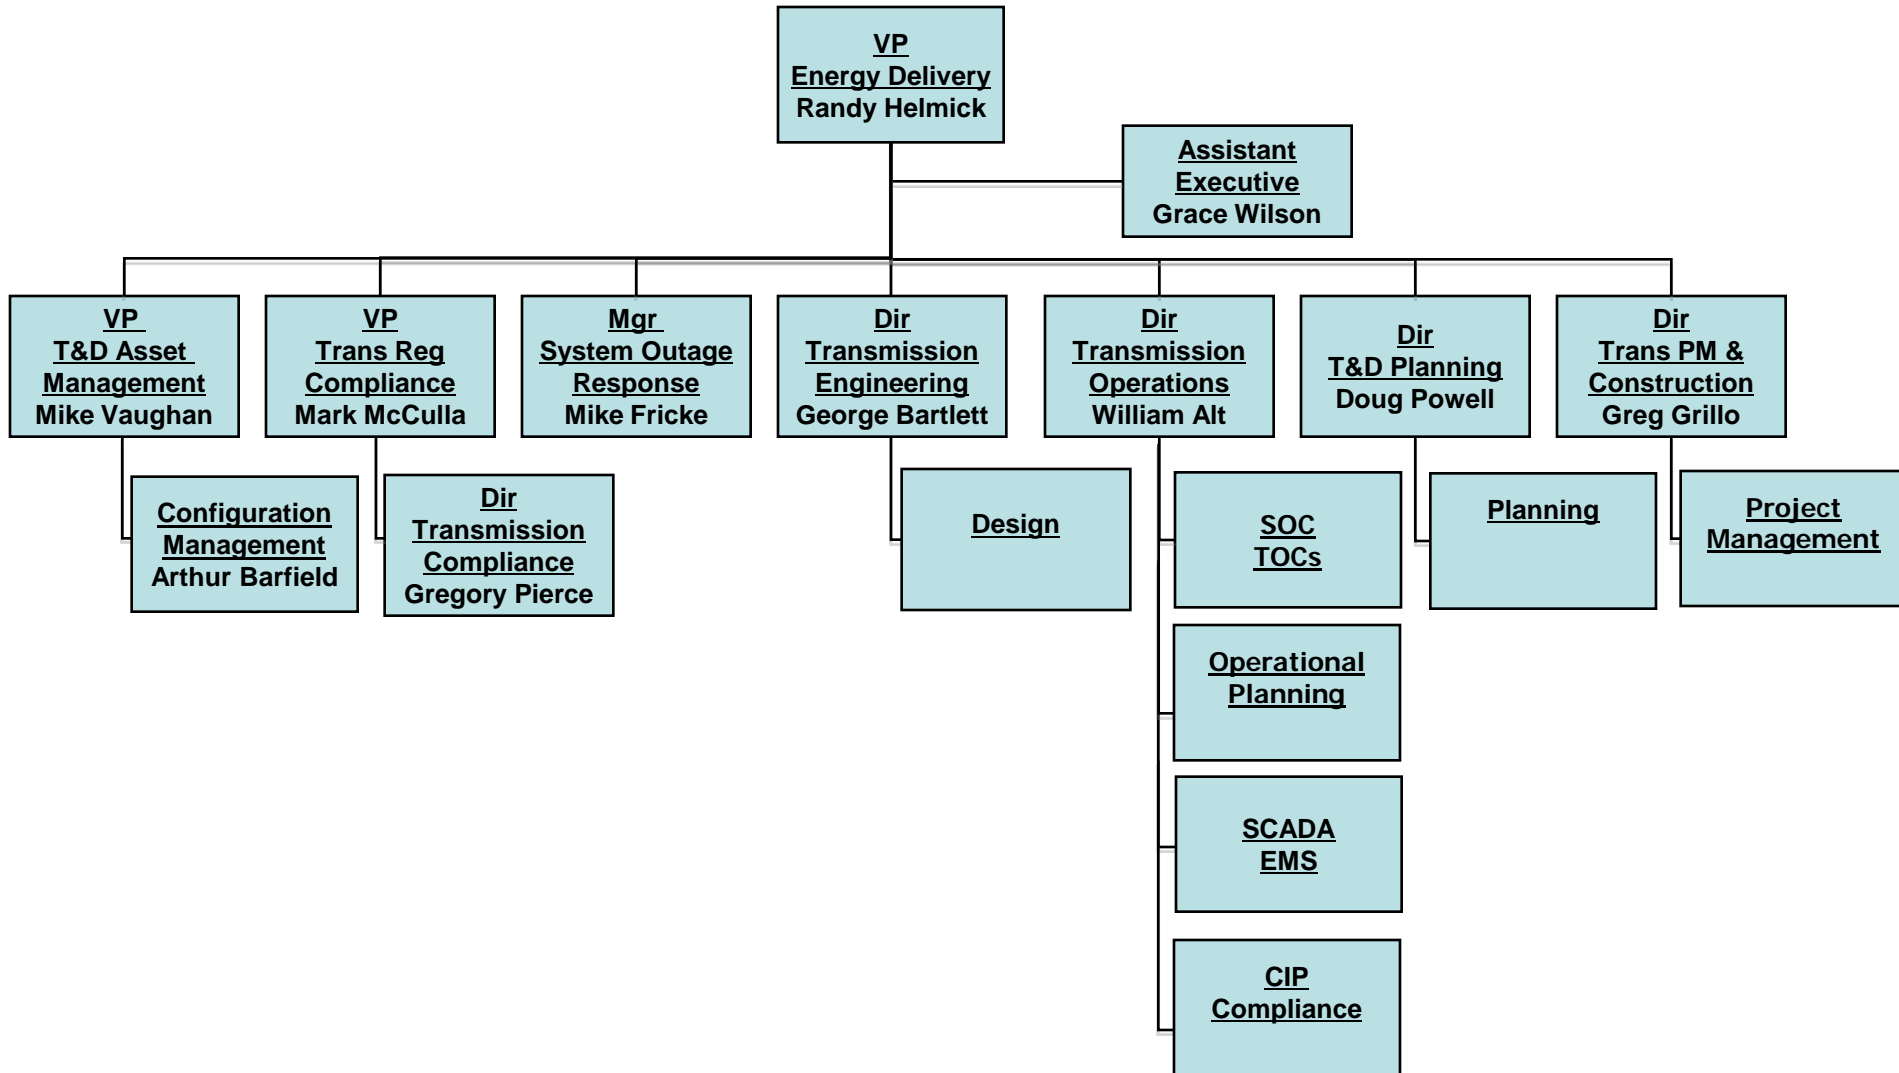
VP
Energy Delivery
Randy Helmick

Assistant
Executive
Grace Wilson

VP
T&D Asset
Management
Mike Vaughan

VP
Trans Reg
Compliance
Mark McCulla

Mgr
System Outage
Response
Mike Fricke

Dir
Transmission
Engineering
George Bartlett

Dir
Transmission
Operations
William Alt

Dir
T&D Planning
Doug Powell

Dir
Trans PM &
Construction
Greg Grillo

Configuration
Management
Arthur Barfield

Dir
Transmission
Compliance
Gregory Pierce

Design

SOC
TOCs

Planning

Project
Management

Operational
Planning

SCADA
EMS

CIP
Compliance